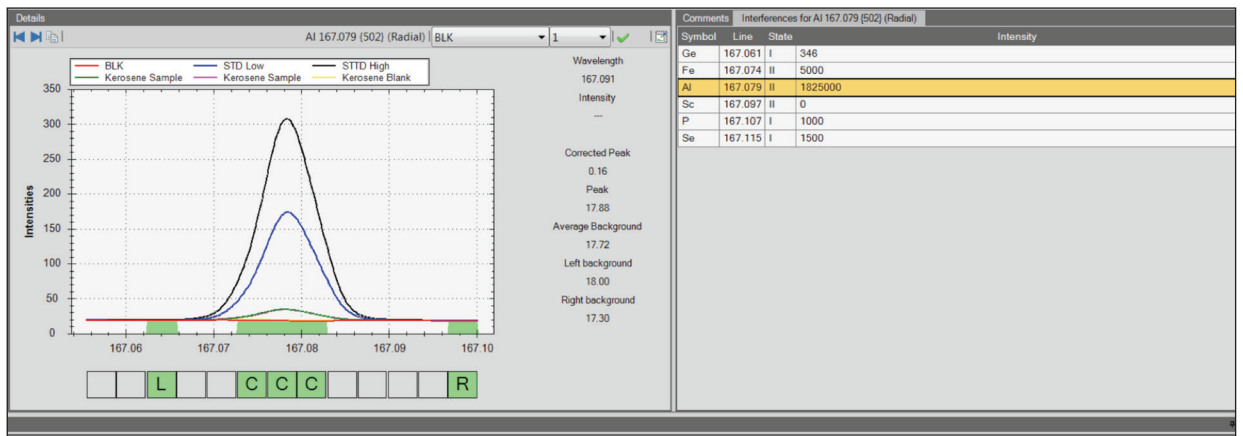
Details

Al 167.079 {502} (Radial) BLK 1

BLK
Kerosene Sample
STD Low
Kerosene Sample
STTD High
Kerosene Blank

350
300
250
200
150
100
50
0

Intensities

167.06 167.07 167.08 167.09 167.10

L C C C R

Wavelength
167.091
Intensity
---
Corrected Peak
0.16
Peak
17.88
Average Background
17.72
Left background
18.00
Right background
17.30

Comments | Interferences for Al 167.079 {502} (Radial)

| Symbol | Line | State | Intensity |
|---|---|---|---|
| Ge | 167.061 | I | 346 |
| Fe | 167.074 | II | 5000 |
| Al | 167.079 | II | 1825000 |
| Sc | 167.097 | II | 0 |
| P | 167.107 | I | 1000 |
| Se | 167.115 | I | 1500 |